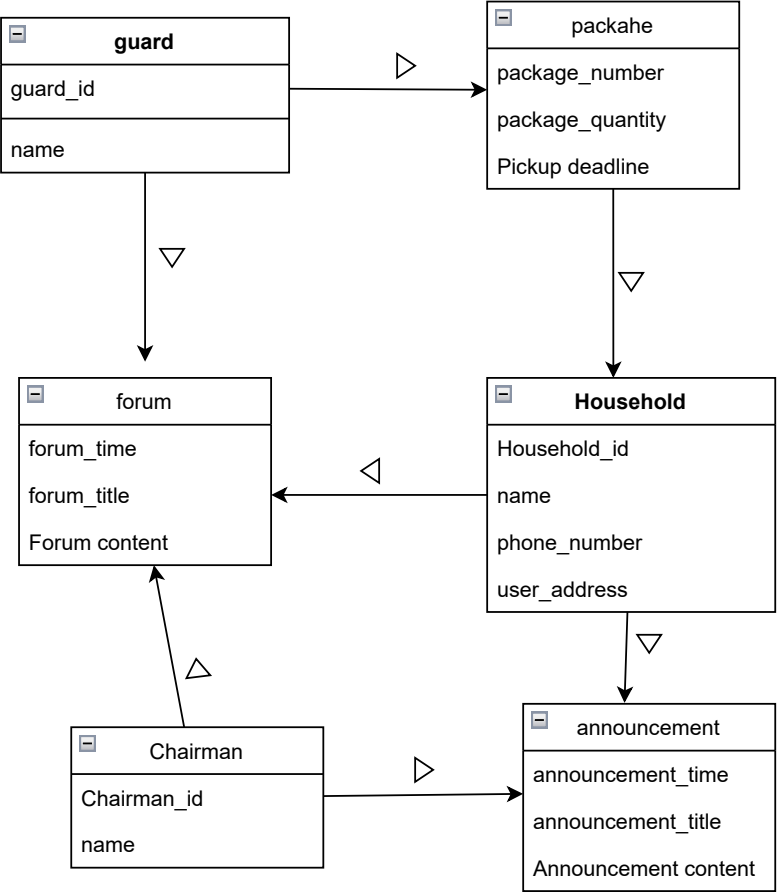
guard
guard_id
name

packahe
package_number
package_quantity
Pickup deadline

forum
forum_time
forum_title
Forum content

Household
Household_id
name
phone_number
user_address

Chairman
Chairman_id
name

announcement
announcement_time
announcement_title
Announcement content